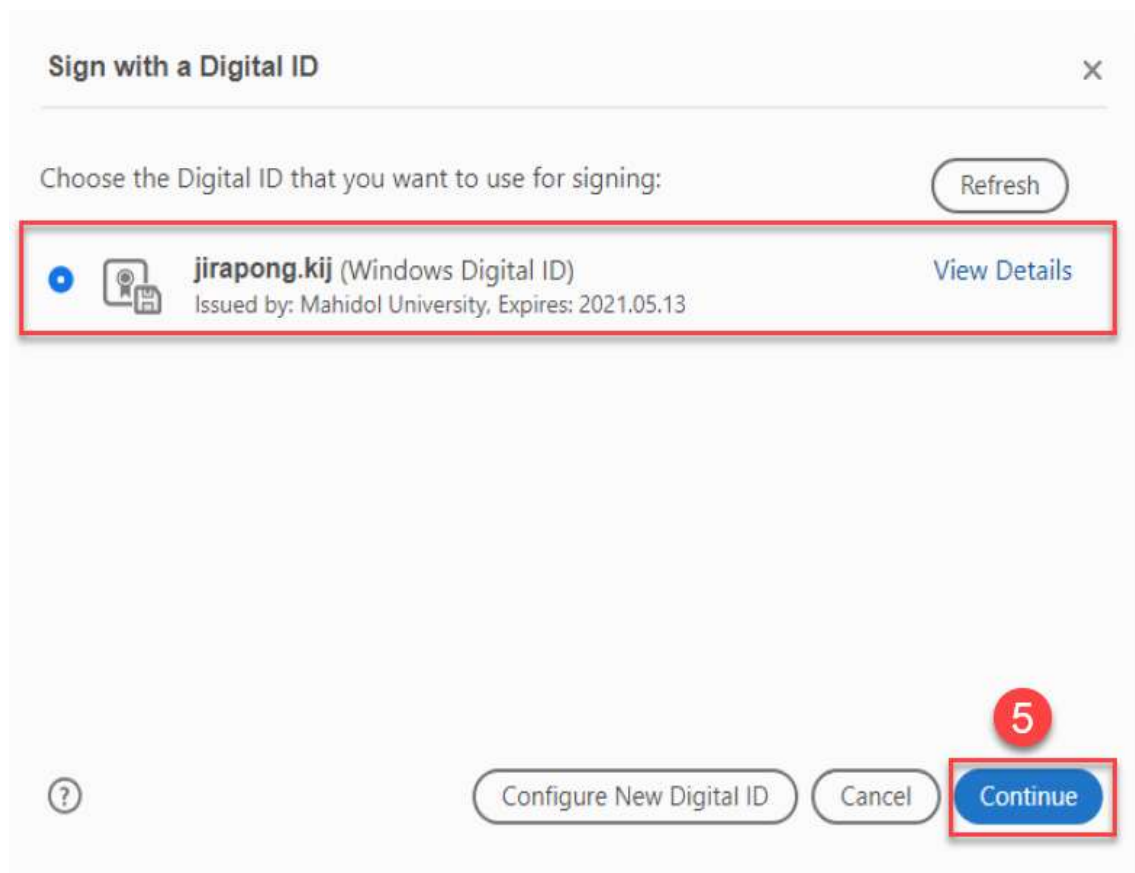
Sign with a Digital ID

×

Choose the Digital ID that you want to use for signing:

Refresh

jirapong.kij (Windows Digital ID)
Issued by: Mahidol University, Expires: 2021.05.13

View Details

5

?

Configure New Digital ID

Cancel

Continue